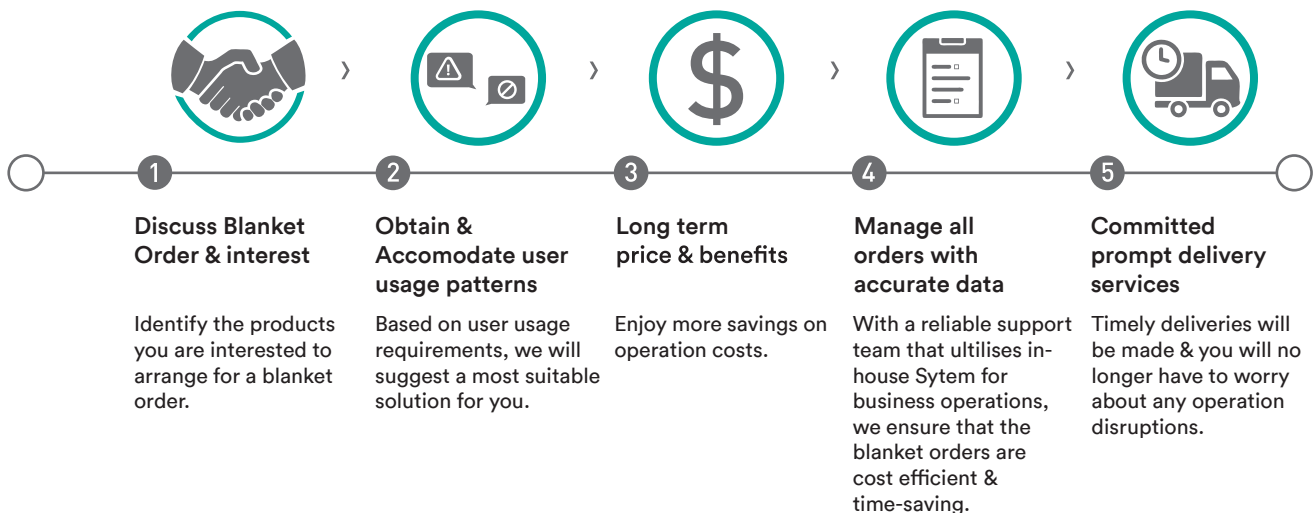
$ 

1

Discuss Blanket Order & interest

Identify the products you are interested to arrange for a blanket order.

2

Obtain & Accomodate user usage patterns

Based on user usage requirements, we will suggest a most suitable solution for you.

3

Long term price & benefits

Enjoy more savings on operation costs.

4

Manage all orders with accurate data

With a reliable support team that ultilises inhouse Sytem for business operations, we ensure that the blanket orders are cost efficient & time-saving.

5

Committed prompt delivery services

Timely deliveries will be made & you will no longer have to worry about any operation disruptions.